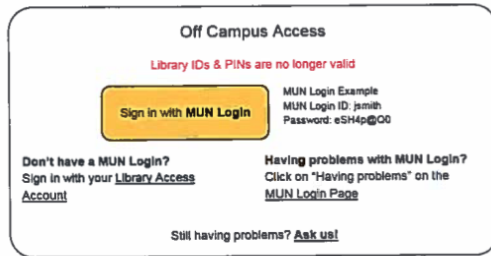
Off Campus Access

Library IDs & PINs are no longer valid

Sign in with MUN Login

MUN Login Example
MUN Login ID: jsmith
Password: eSH4p@Q0

Don't have a MUN Login?
Sign in with your Library Access Account

Having problems with MUN Login?
Click on "Having problems" on the MUN Login Page

Still having problems? Ask us!